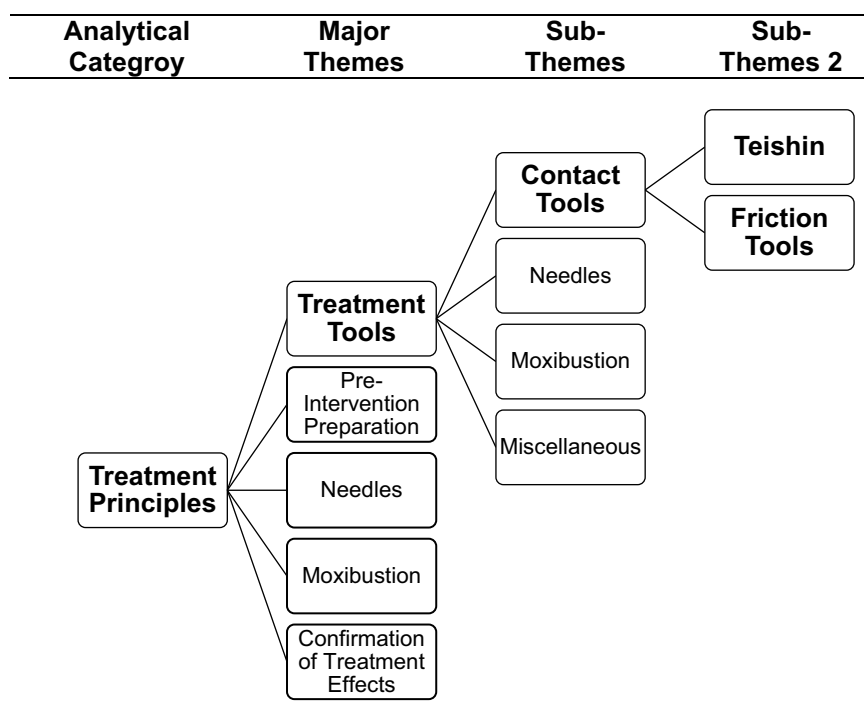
Analytical Categroy

Major Themes

Sub-Themes

Sub-Themes 2

Teishin

Contact Tools

Friction Tools

Needles

Treatment Tools

Moxibustion

Pre-Intervention Preparation

Miscellaneous

Treatment Principles

Needles

Moxibustion

Confirmation of Treatment Effects